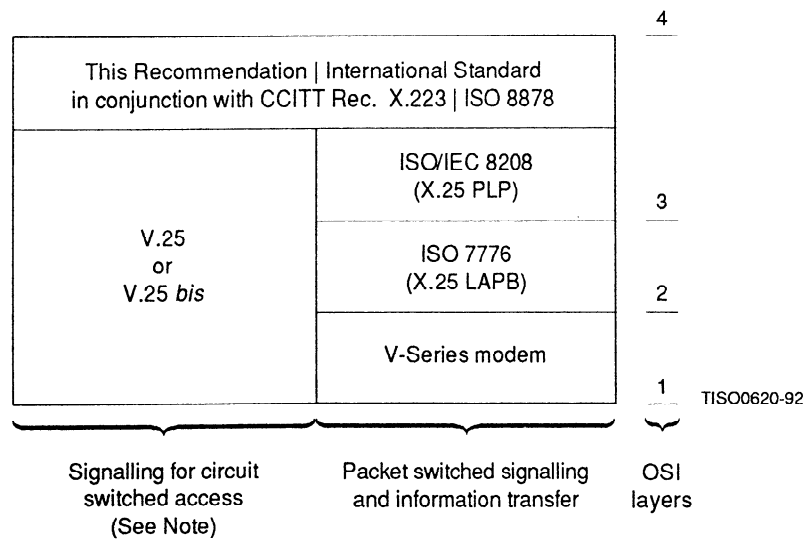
4

This Recommendation | International Standard in conjunction with CCITT Rec. X.223 | ISO 8878

V.25
or
V.25 *bis*

ISO/IEC 8208
(X.25 PLP)

3

ISO 7776
(X.25 LAPB)

2

V-Series modem

1

TISO0620-92

Signalling for circuit switched access (See Note)

Packet switched signalling and information transfer

OSI layers